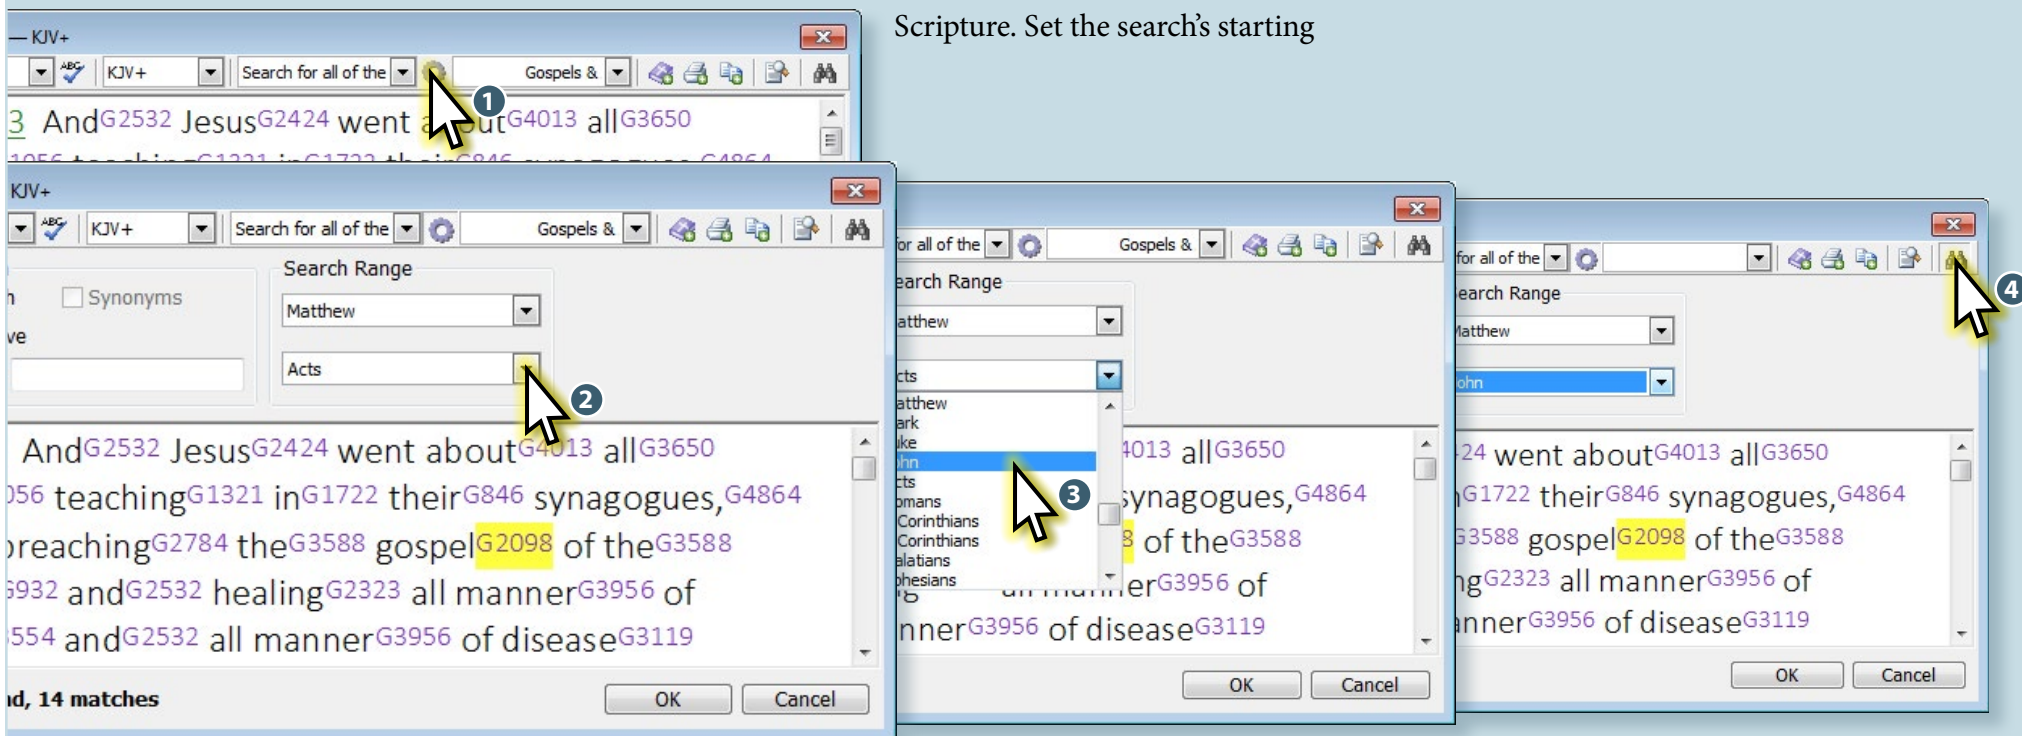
Scripture. Set the search's starting

— KJV+

KJV+ Search for all of the Gospels &

1

3 And$^{G2532}$ Jesus$^{G2424}$ went a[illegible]ut$^{G4013}$ all$^{G3650}$

KJV+

KJV+ Search for all of the Gospels &

Synonyms

ve

Search Range

Matthew

Acts

2

And$^{G2532}$ Jesus$^{G2424}$ went about$^{G4013}$ all$^{G3650}$

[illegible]56 teaching$^{G1321}$ in$^{G1722}$ their$^{G846}$ synagogues,$^{G4864}$

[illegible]reaching$^{G2784}$ the$^{G3588}$ gospel$^{G2098}$ of the$^{G3588}$

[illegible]932 and$^{G2532}$ healing$^{G2323}$ all manner$^{G3956}$ of

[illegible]554 and$^{G2532}$ all manner$^{G3956}$ of disease$^{G3119}$

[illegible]d, 14 matches

OK Cancel

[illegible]or all of the Gospels &

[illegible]earch Range

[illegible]atthew

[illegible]cts

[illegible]atthew
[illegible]ark
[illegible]ke
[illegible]hn
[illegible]cts
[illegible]omans
Corinthians
Corinthians
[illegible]alatians
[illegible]phesians

3

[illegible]013 all$^{G3650}$

synagogues,$^{G4864}$

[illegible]8 of the$^{G3588}$

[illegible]er$^{G3956}$ of

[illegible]nner$^{G3956}$ of disease$^{G3119}$

OK Cancel

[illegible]for all of the

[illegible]earch Range

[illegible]atthew

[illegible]ohn

4

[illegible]24 went about$^{G4013}$ all$^{G3650}$

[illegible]$^{G1722}$ their$^{G846}$ synagogues,$^{G4864}$

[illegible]3588 gospel$^{G2098}$ of the$^{G3588}$

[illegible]ng$^{G2323}$ all manner$^{G3956}$ of

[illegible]nner$^{G3956}$ of disease$^{G3119}$

OK Cancel